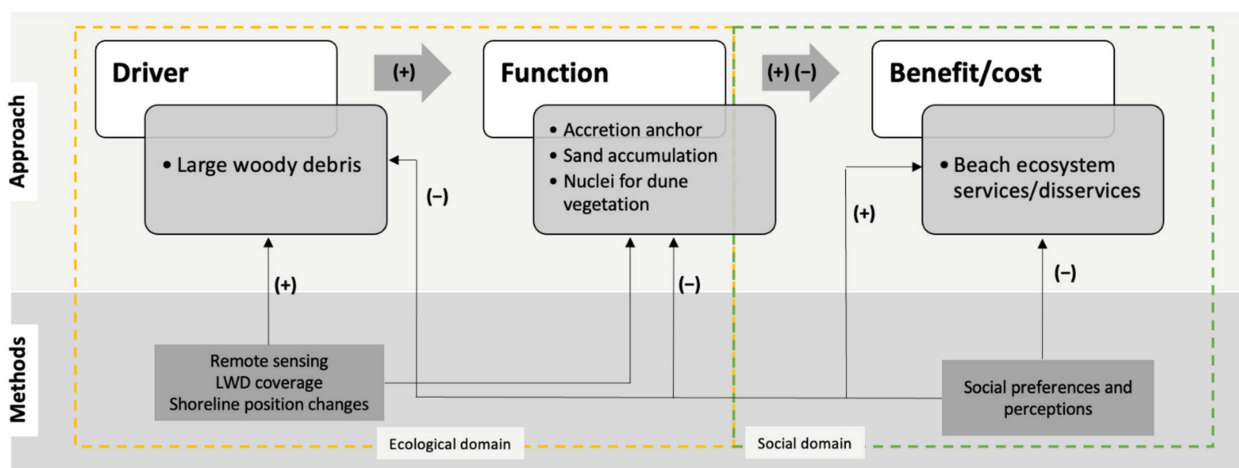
Approach

Methods

Driver

(+)

Function

(+) (–)

Benefit/cost

• Large woody debris

• Accretion anchor
• Sand accumulation
• Nuclei for dune vegetation

• Beach ecosystem services/disservices

(–)

(+)

(+)

(–)

(–)

Remote sensing
LWD coverage
Shoreline position changes

Social preferences and perceptions

Ecological domain

Social domain